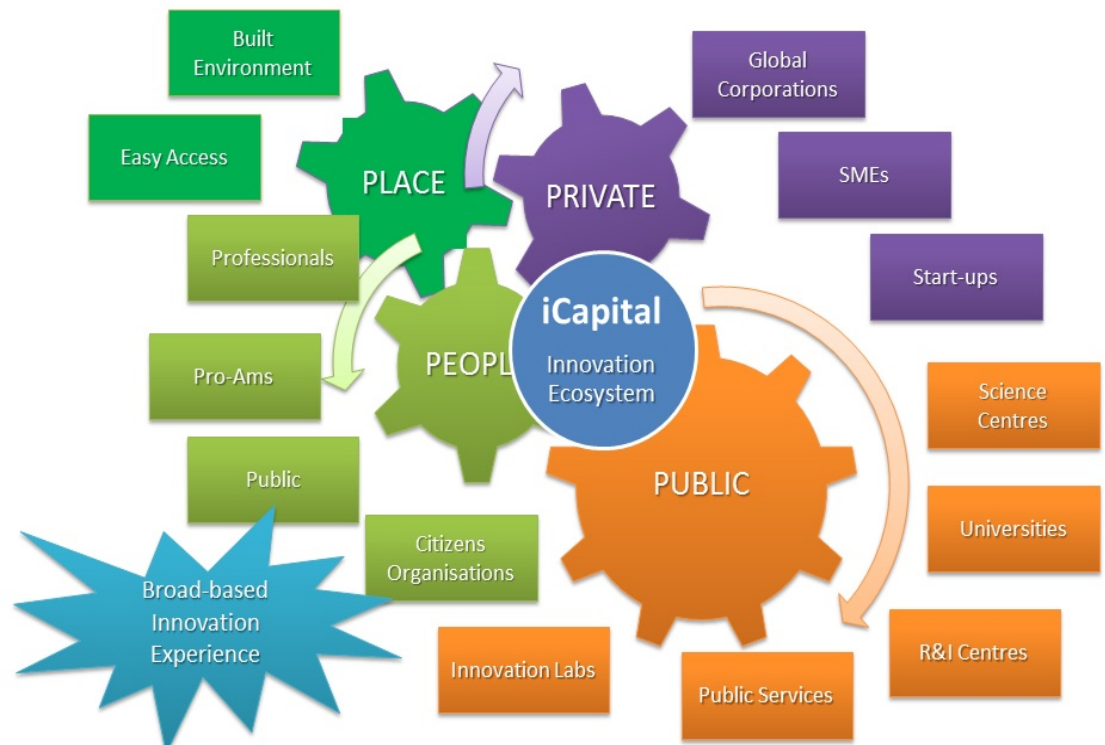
Built Environment

Easy Access

PLACE

Professionals

Pro-Ams

Public

Global Corporations

PRIVATE

SMEs

Start-ups

PEOPL

iCapital

Innovation Ecosystem

PUBLIC

Science Centres

Universities

R&I Centres

Broad-based Innovation Experience

Citizens Organisations

Innovation Labs

Public Services